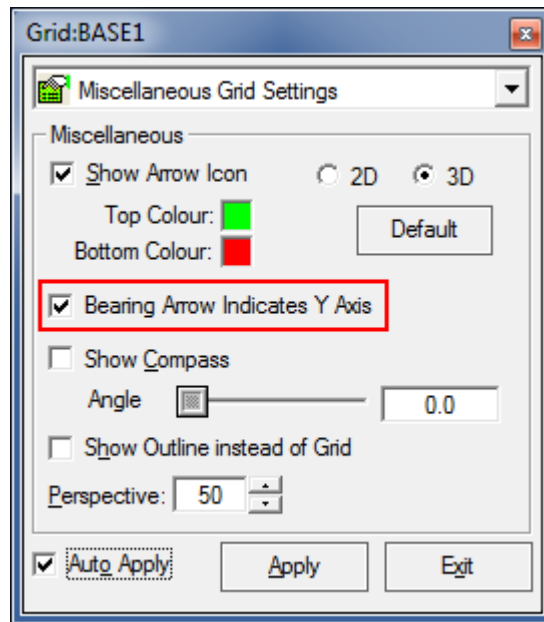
Grid:BASE1

Miscellaneous Grid Settings

Miscellaneous

Show Arrow Icon

2D

3D

Top Colour:

Bottom Colour:

Default

Bearing Arrow Indicates Y Axis

Show Compass

Angle

0.0

Show Outline instead of Grid

Perspective: 50

Auto Apply

Apply

Exit